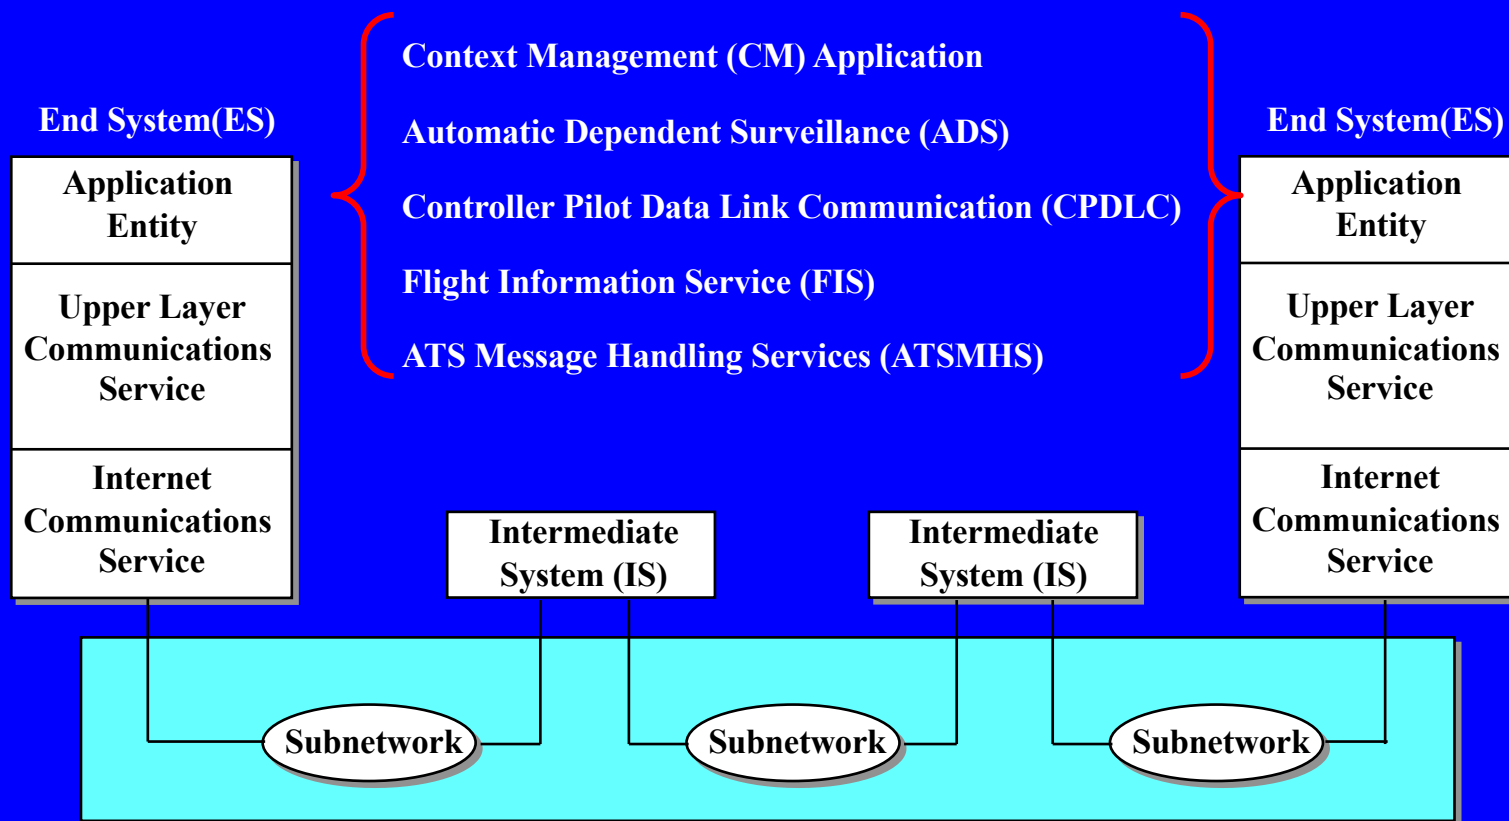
Context Management (CM) Application

Automatic Dependent Surveillance (ADS)

Controller Pilot Data Link Communication (CPDLC)

Flight Information Service (FIS)

ATS Message Handling Services (ATSMHS)

End System(ES)

Application Entity

Upper Layer Communications Service

Internet Communications Service

End System(ES)

Application Entity

Upper Layer Communications Service

Internet Communications Service

Intermediate System (IS)

Intermediate System (IS)

Subnetwork

Subnetwork

Subnetwork